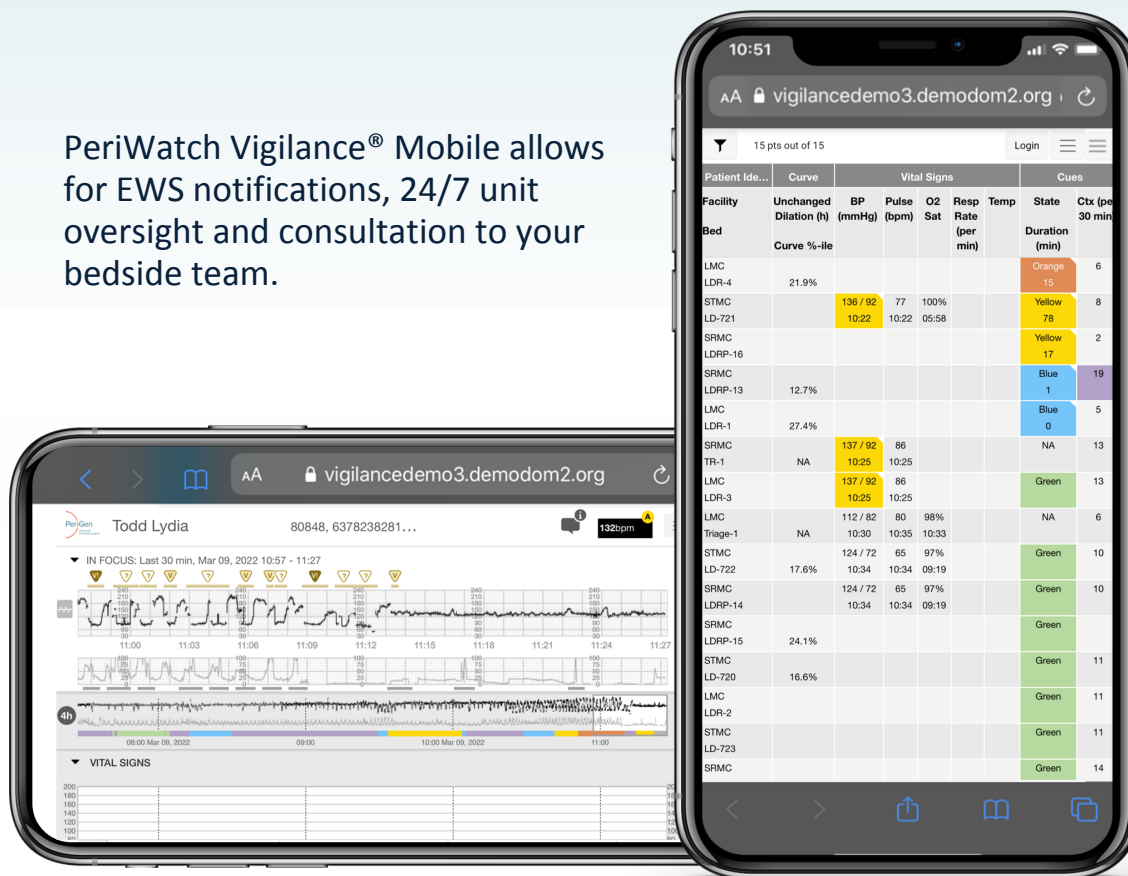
PeriWatch Vigilance® Mobile allows for EWS notifications, 24/7 unit oversight and consultation to your bedside team.

10:51

AA vigilancedemo3.demodom2.org

15 pts out of 15 Login

| Patient Ide... | Curve | Vital Signs | | | | | Cues | |
|---|---|---|---|---|---|---|---|---|
| Facility Bed | Unchanged Dilation (h) Curve %-ile | BP (mmHg) | Pulse (bpm) | O2 Sat | Resp Rate (per min) | Temp | State Duration (min) | Ctx (pe 30 min |
| LMC LDR-4 | 21.9% | | | | | | Orange 15 | 6 |
| STMC LD-721 | | 136 / 92 10:22 | 77 10:22 | 100% 05:58 | | | Yellow 78 | 8 |
| SRMC LDRP-16 | | | | | | | Yellow 17 | 2 |
| SRMC LDRP-13 | 12.7% | | | | | | Blue 1 | 19 |
| LMC LDR-1 | 27.4% | | | | | | Blue 0 | 5 |
| SRMC TR-1 | NA | 137 / 92 10:25 | 86 10:25 | | | | NA | 13 |
| LMC LDR-3 | | 137 / 92 10:25 | 86 10:25 | | | | Green | 13 |
| LMC Triage-1 | NA | 112 / 82 10:30 | 80 10:35 | 98% 10:33 | | | NA | 6 |
| STMC LD-722 | 17.6% | 124 / 72 10:34 | 65 10:34 | 97% 09:19 | | | Green | 10 |
| SRMC LDRP-14 | | 124 / 72 10:34 | 65 10:34 | 97% 09:19 | | | Green | 10 |
| SRMC LDRP-15 | 24.1% | | | | | | Green | |
| STMC LD-720 | 16.6% | | | | | | Green | 11 |
| LMC LDR-2 | | | | | | | Green | 11 |
| STMC LD-723 | | | | | | | Green | 11 |
| SRMC | | | | | | | Green | 14 |

AA vigilancedemo3.demodom2.org

PeriGen Todd Lydia 80848, 6378238281...

132bpm A

IN FOCUS: Last 30 min, Mar 09, 2022 10:57 - 11:27

11:00 11:03 11:06 11:09 11:12 11:15 11:18 11:21 11:24 11:27

4h

08:00 Mar 09, 2022 09:00 10:00 Mar 09, 2022 11:00

VITAL SIGNS

200 180 160 140 120 100